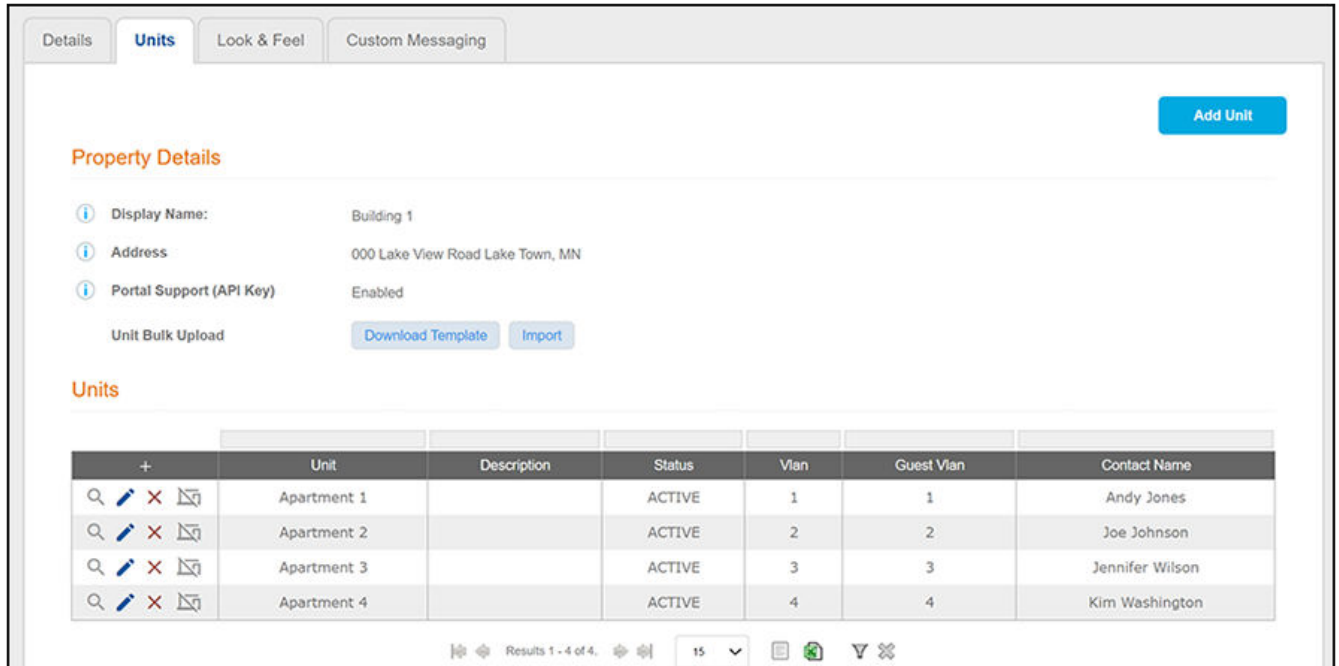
Details Units Look & Feel Custom Messaging

Add Unit

Property Details

Display Name: Building 1

Address 000 Lake View Road Lake Town, MN

Portal Support (API Key) Enabled

Unit Bulk Upload Download Template Import

Units

| + | Unit | Description | Status | Vlan | Guest Vlan | Contact Name |
|---|---|---|---|---|---|---|
| | Apartment 1 | | ACTIVE | 1 | 1 | Andy Jones |
| | Apartment 2 | | ACTIVE | 2 | 2 | Joe Johnson |
| | Apartment 3 | | ACTIVE | 3 | 3 | Jennifer Wilson |
| | Apartment 4 | | ACTIVE | 4 | 4 | Kim Washington |

Results 1 - 4 of 4. 15